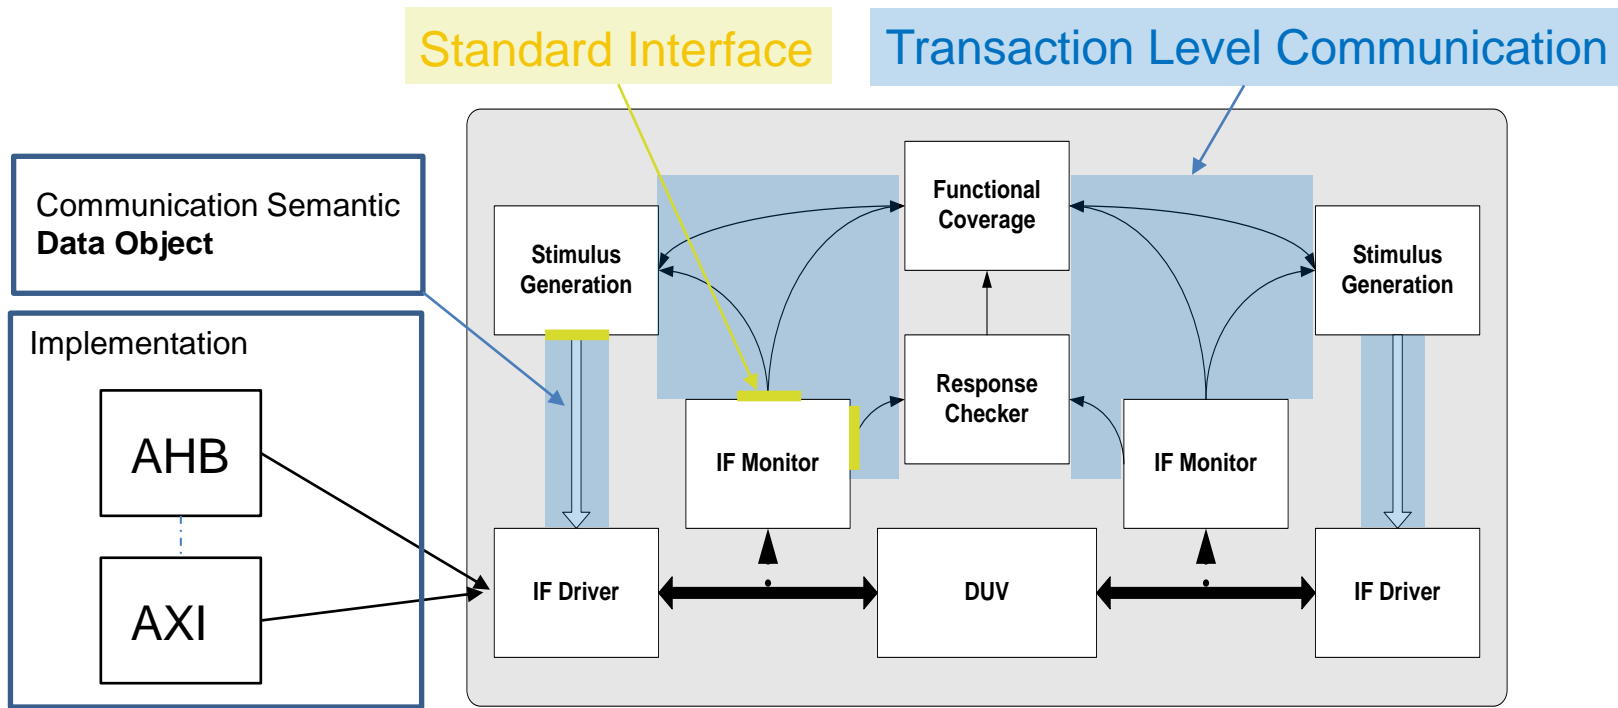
Standard Interface

Transaction Level Communication

Communication Semantic
**Data Object**

Implementation

AHB

AXI

Functional Coverage

Stimulus Generation

Stimulus Generation

Response Checker

IF Monitor

IF Monitor

IF Driver

DUV

IF Driver